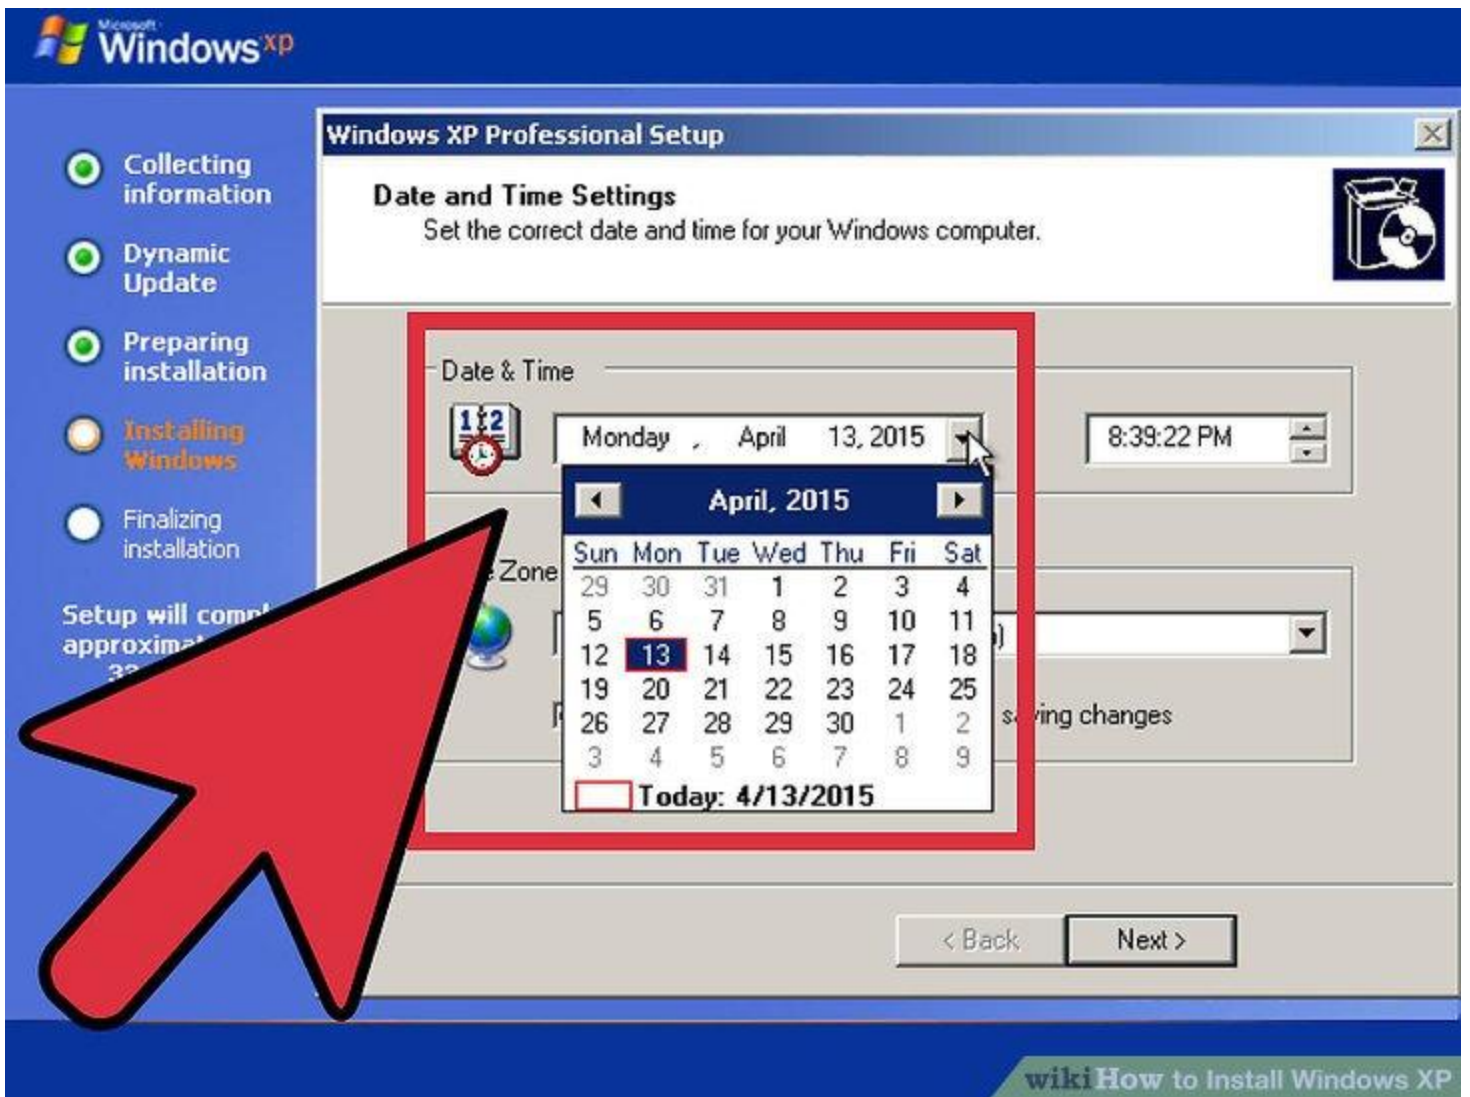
Microsoft Windows xp

Collecting information

Dynamic Update

Preparing installation

Installing Windows

Finalizing installation

Setup will comp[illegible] approxim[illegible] 3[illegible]

Windows XP Professional Setup

Date and Time Settings
Set the correct date and time for your Windows computer.

Date & Time

Monday , April 13, 2015

8:39:22 PM

April, 2015

| Sun | Mon | Tue | Wed | Thu | Fri | Sat |
|---|---|---|---|---|---|---|
| 29 | 30 | 31 | 1 | 2 | 3 | 4 |
| 5 | 6 | 7 | 8 | 9 | 10 | 11 |
| 12 | 13 | 14 | 15 | 16 | 17 | 18 |
| 19 | 20 | 21 | 22 | 23 | 24 | 25 |
| 26 | 27 | 28 | 29 | 30 | 1 | 2 |
| 3 | 4 | 5 | 6 | 7 | 8 | 9 |

Today: 4/13/2015

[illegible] Zone

s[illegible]ing changes

< Back

Next >

wikiHow to Install Windows XP